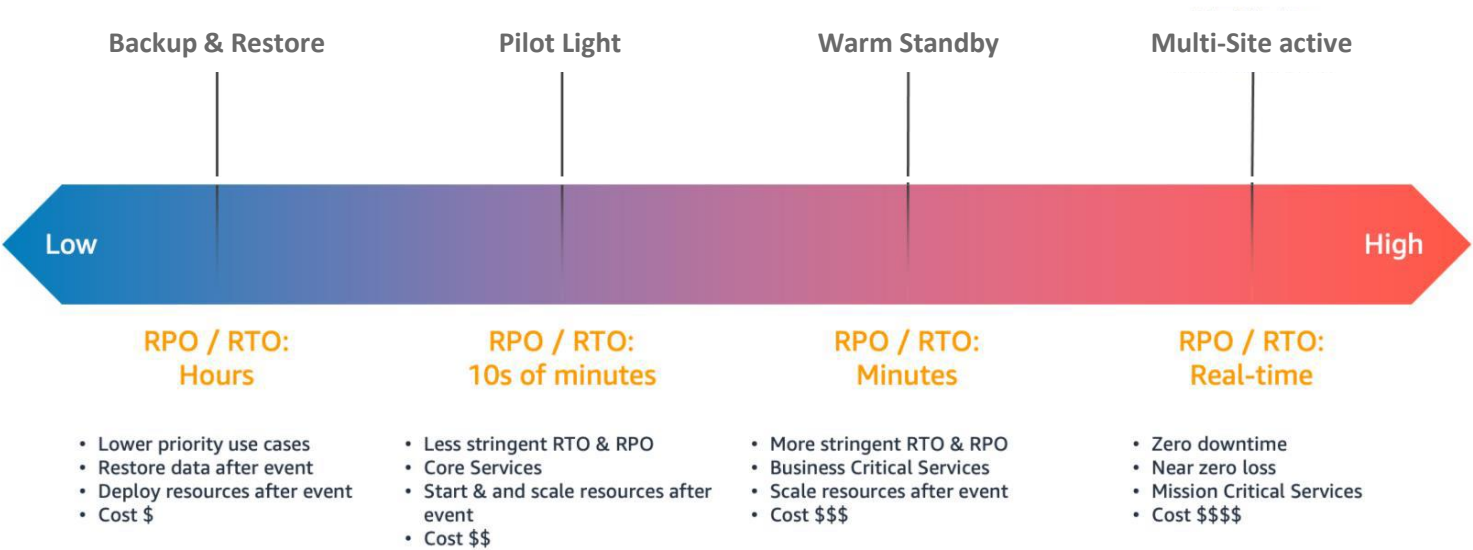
Backup & Restore

Pilot Light

Warm Standby

Multi-Site active

Low

High

RPO / RTO:
Hours

- Lower priority use cases
- Restore data after event
- Deploy resources after event
- Cost \$

RPO / RTO:
10s of minutes

- Less stringent RTO & RPO
- Core Services
- Start & and scale resources after event
- Cost \$\$

RPO / RTO:
Minutes

- More stringent RTO & RPO
- Business Critical Services
- Scale resources after event
- Cost \$\$\$

RPO / RTO:
Real-time

- Zero downtime
- Near zero loss
- Mission Critical Services
- Cost \$\$\$\$